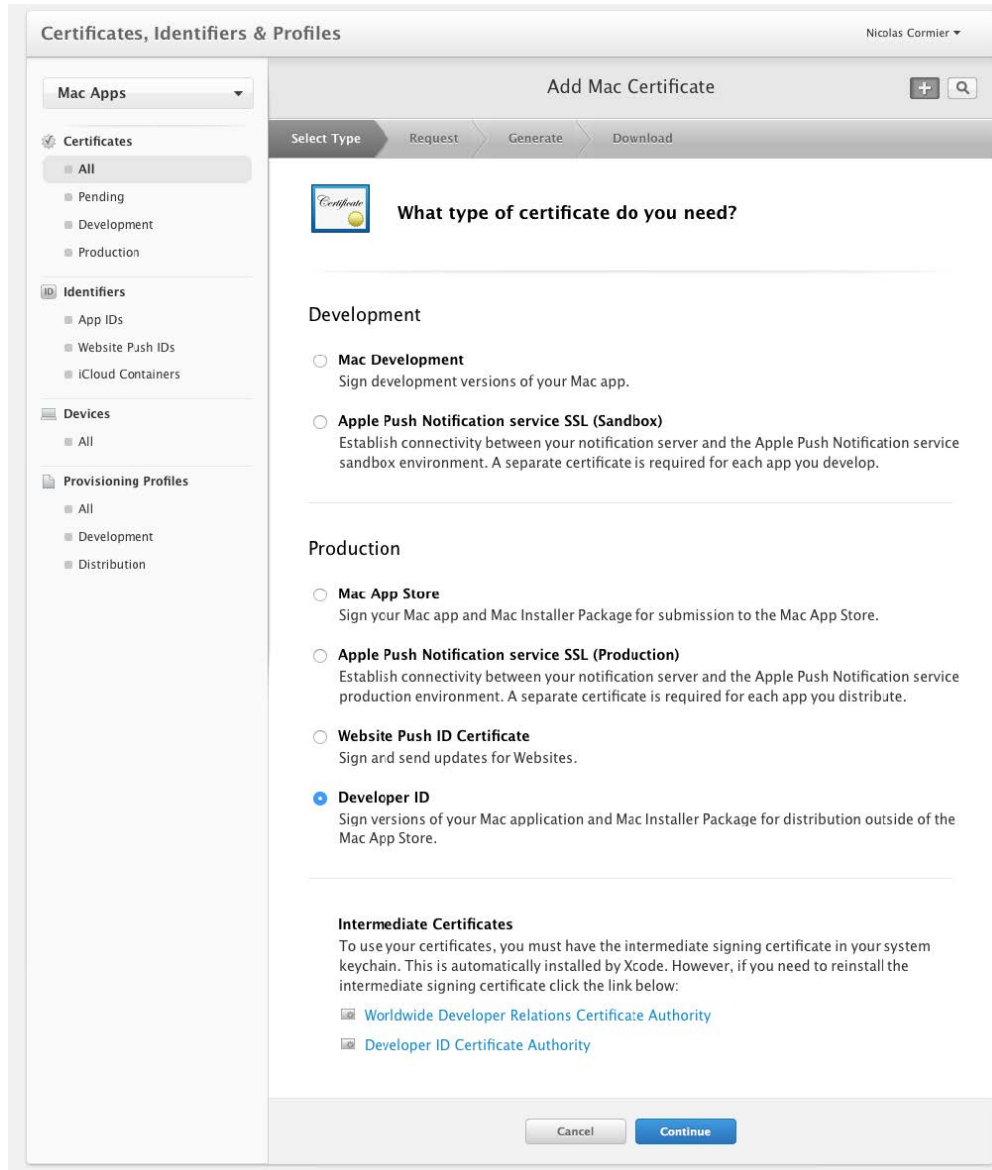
Certificates, Identifiers & Profiles

Nicolas Cormier ▾

Mac Apps

Certificates
All
Pending
Development
Production

ID Identifiers
App IDs
Website Push IDs
iCloud Containers

Devices
All

Provisioning Profiles
All
Development
Distribution

Add Mac Certificate

Select Type
Request
Generate
Download

Certificate

What type of certificate do you need?

Development

Mac Development
Sign development versions of your Mac app.

Apple Push Notification service SSL (Sandbox)
Establish connectivity between your notification server and the Apple Push Notification service sandbox environment. A separate certificate is required for each app you develop.

Production

Mac App Store
Sign your Mac app and Mac Installer Package for submission to the Mac App Store.

Apple Push Notification service SSL (Production)
Establish connectivity between your notification server and the Apple Push Notification service production environment. A separate certificate is required for each app you distribute.

Website Push ID Certificate
Sign and send updates for Websites.

Developer ID
Sign versions of your Mac application and Mac Installer Package for distribution outside of the Mac App Store.

Intermediate Certificates
To use your certificates, you must have the intermediate signing certificate in your system keychain. This is automatically installed by Xcode. However, if you need to reinstall the intermediate signing certificate click the link below:

Worldwide Developer Relations Certificate Authority

Developer ID Certificate Authority

Cancel
Continue